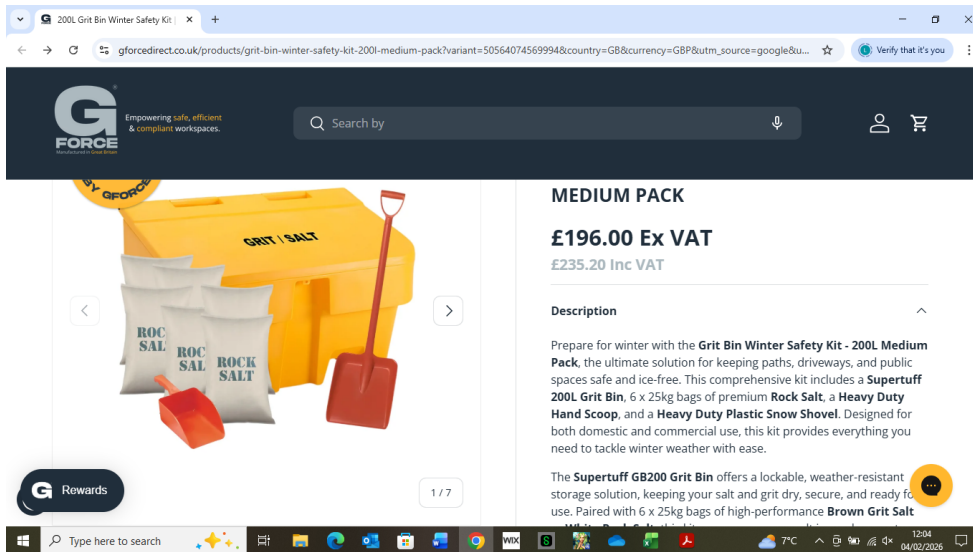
200L Grit Bin Winter Safety Kit

gforcedirect.co.uk/products/grit-bin-winter-safety-kit-200l-medium-pack?variant=50564074569994&country=GB&currency=GBP&utm_source=google&u...

Verify that it's you

G FORCE Manufactured in Great Britain

Empowering safe, efficient & compliant workspaces.

Search by

BY GFORCE

GRIT | SALT

ROCK SALT

ROCK SALT

ROCK SALT

1 / 7

Rewards

MEDIUM PACK

£196.00 Ex VAT

£235.20 Inc VAT

Description

Prepare for winter with the Grit Bin Winter Safety Kit - 200L Medium Pack, the ultimate solution for keeping paths, driveways, and public spaces safe and ice-free. This comprehensive kit includes a Supertuff 200L Grit Bin, 6 x 25kg bags of premium Rock Salt, a Heavy Duty Hand Scoop, and a Heavy Duty Plastic Snow Shovel. Designed for both domestic and commercial use, this kit provides everything you need to tackle winter weather with ease.

The Supertuff GB200 Grit Bin offers a lockable, weather-resistant storage solution, keeping your salt and grit dry, secure, and ready fo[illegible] use. Paired with 6 x 25kg bags of high-performance Brown Grit Salt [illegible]

Type here to search

7°C

12:04
04/02/2026